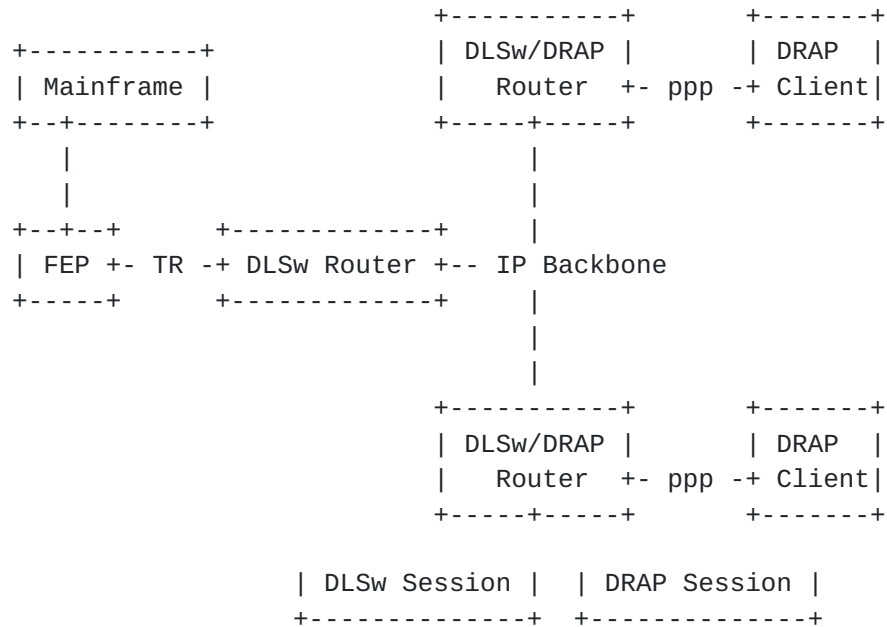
+-----------+        +-------+
+-----------+                             | DLSw/DRAP |        | DRAP  |
| Mainframe |                             |   Router  +- ppp -+ Client|
+--+--------+                             +-----+-----+        +-------+
   |                                            |
   |                                            |
+--+--+        +-------------+                  |
| FEP +- TR -+ DLSw Router +-- IP Backbone
+-----+        +-------------+                  |
                                                |
                                                |
                                          +-----------+        +-------+
                                          | DLSw/DRAP |        | DRAP  |
                                          |   Router  +- ppp -+ Client|
                                          +-----+-----+        +-------+

                              | DLSw Session |  | DRAP Session |
                              +--------------+  +--------------+